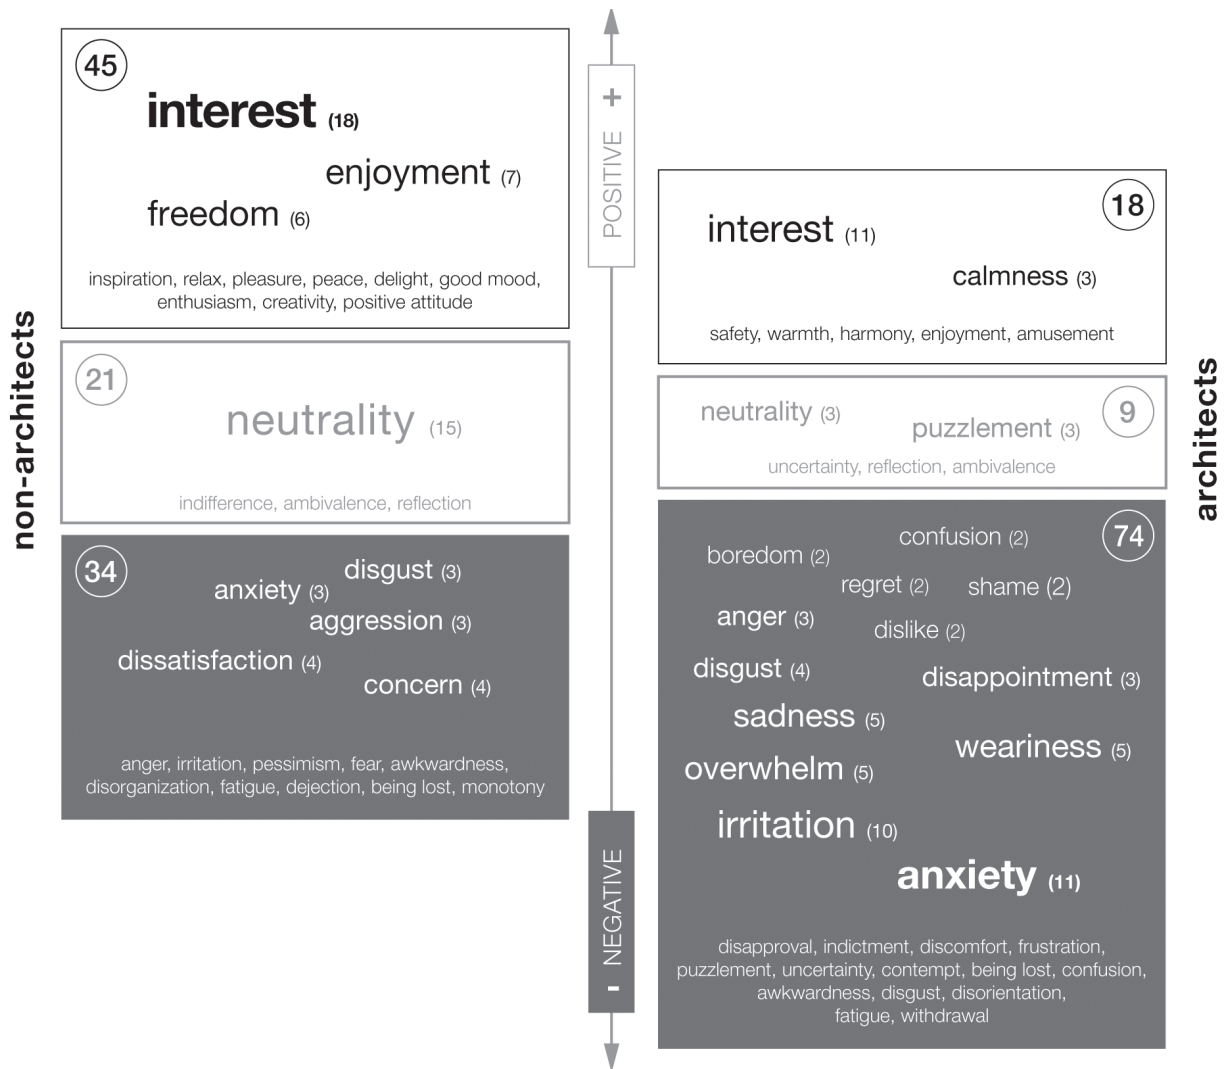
non-architects

45

interest (18)

enjoyment (7)

freedom (6)

inspiration, relax, pleasure, peace, delight, good mood, enthusiasm, creativity, positive attitude

21

neutrality (15)

indifference, ambivalence, reflection

34

disgust (3)

anxiety (3)

aggression (3)

dissatisfaction (4)

concern (4)

anger, irritation, pessimism, fear, awkwardness, disorganization, fatigue, dejection, being lost, monotony

+ POSITIVE

NEGATIVE -

architects

18

interest (11)

calmness (3)

safety, warmth, harmony, enjoyment, amusement

neutrality (3)

puzzlement (3)

9

uncertainty, reflection, ambivalence

confusion (2)

74

boredom (2)

regret (2)

shame (2)

anger (3)

dislike (2)

disgust (4)

disappointment (3)

sadness (5)

weariness (5)

overwhelm (5)

irritation (10)

anxiety (11)

disapproval, indictment, discomfort, frustration, puzzlement, uncertainty, contempt, being lost, confusion, awkwardness, disgust, disorientation, fatigue, withdrawal